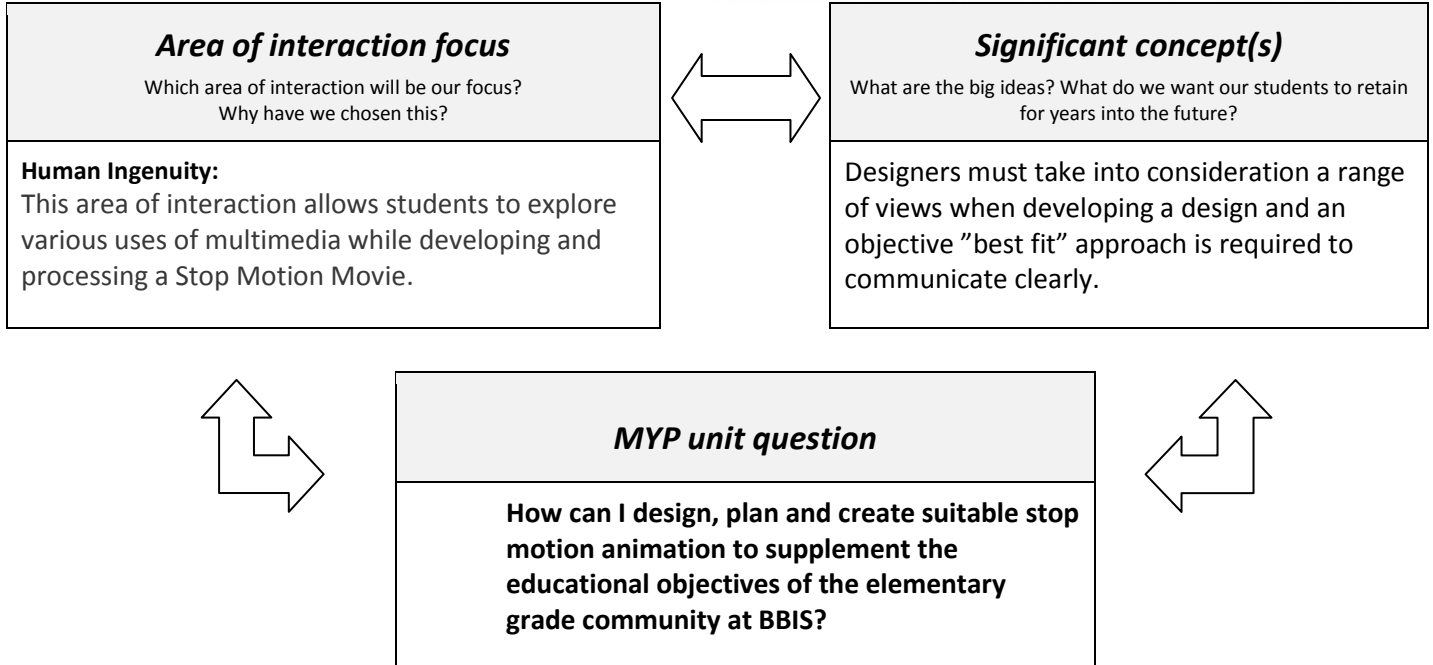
Area of interaction focus

Which area of interaction will be our focus? Why have we chosen this?

Human Ingenuity:
This area of interaction allows students to explore various uses of multimedia while developing and processing a Stop Motion Movie.

Significant concept(s)

What are the big ideas? What do we want our students to retain for years into the future?

Designers must take into consideration a range of views when developing a design and an objective ”best fit” approach is required to communicate clearly.

MYP unit question

How can I design, plan and create suitable stop motion animation to supplement the educational objectives of the elementary grade community at BBIS?